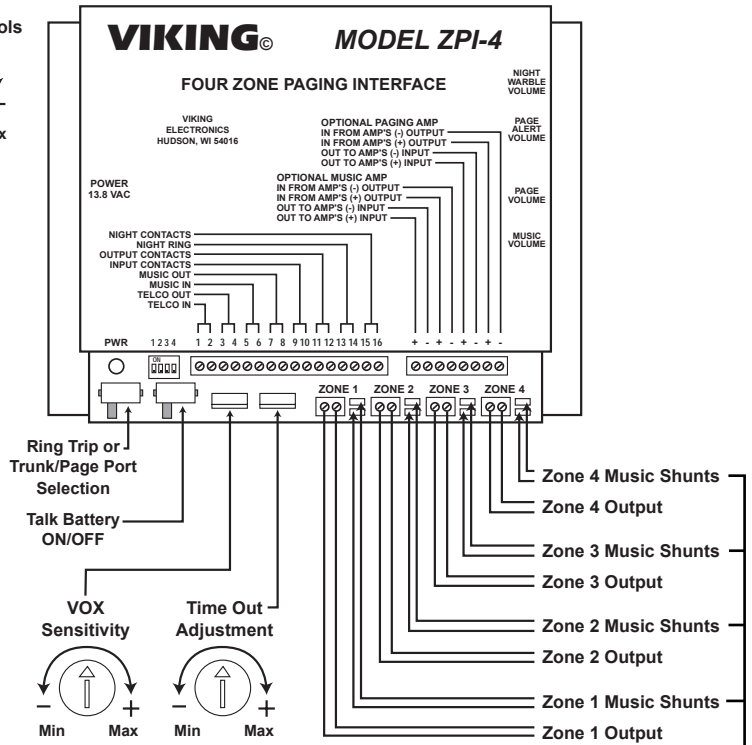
ols

x

VIKING©

MODEL ZPI-4

FOUR ZONE PAGING INTERFACE

NIGHT WARBLE VOLUME

VIKING ELECTRONICS HUDSON, WI 54016

OPTIONAL PAGING AMP
IN FROM AMP'S (-) OUTPUT
IN FROM AMP'S (+) OUTPUT
OUT TO AMP'S (-) INPUT
OUT TO AMP'S (+) INPUT

PAGE ALERT VOLUME

POWER 13.8 VAC

OPTIONAL MUSIC AMP
IN FROM AMP'S (-) OUTPUT
IN FROM AMP'S (+) OUTPUT
OUT TO AMP'S (-) INPUT
OUT TO AMP'S (+) INPUT

PAGE VOLUME

MUSIC VOLUME

NIGHT CONTACTS
NIGHT RING
OUTPUT CONTACTS
INPUT CONTACTS
MUSIC OUT
MUSIC IN
TELCO OUT
TELCO IN

PWR 1 2 3 4 ON

1 2 3 4 5 6 7 8 9 10 11 12 13 14 15 16

+ - + - + - + -

ZONE 1 ZONE 2 ZONE 3 ZONE 4

Ring Trip or Trunk/Page Port Selection

Talk Battery ON/OFF

VOX Sensitivity

Time Out Adjustment

− + Min Max

− + Min Max

Zone 4 Music Shunts
Zone 4 Output
Zone 3 Music Shunts
Zone 3 Output
Zone 2 Music Shunts
Zone 2 Output
Zone 1 Music Shunts
Zone 1 Output